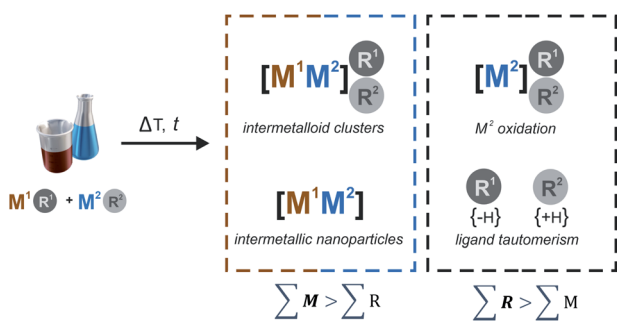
$M^1$ $R^1$ + $M^2$ $R^2$

$\Delta T$, $t$

$[M^1M^2]$ $R^1$ $R^2$

intermetalloid clusters

$[M^1M^2]$

intermetallic nanoparticles

$[M^2]$ $R^1$ $R^2$

$M^2$ oxidation

$R^1$ $R^2$

{-H} {+H}

ligand tautomerism

$\sum \boldsymbol{M} > \sum \mathrm{R}$

$\sum \boldsymbol{R} > \sum \mathrm{M}$